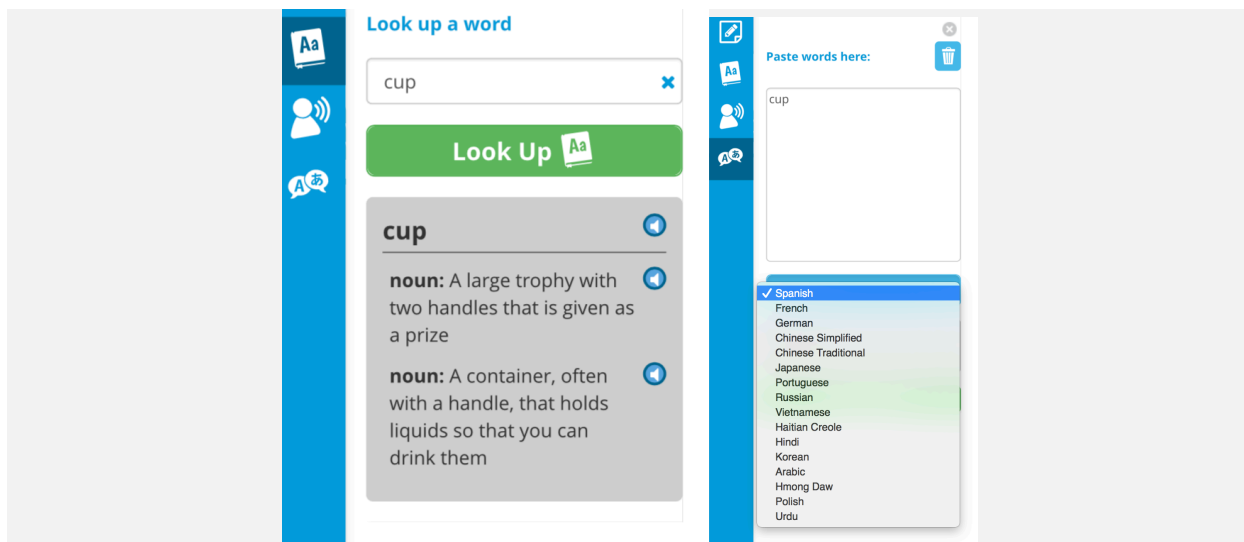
Aa

Look up a word

cup

Look Up Aa

cup

noun: A large trophy with two handles that is given as a prize

noun: A container, often with a handle, that holds liquids so that you can drink them

Aa

Paste words here:

cup

✓ Spanish
French
German
Chinese Simplified
Chinese Traditional
Japanese
Portuguese
Russian
Vietnamese
Haitian Creole
Hindi
Korean
Arabic
Hmong Daw
Polish
Urdu